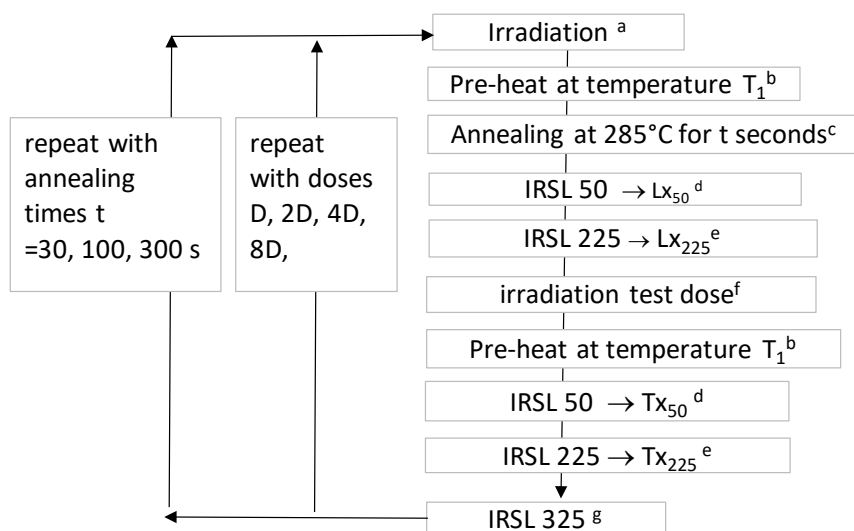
Irradiation $^{a}$

Pre-heat at temperature $T_1^{b}$

Annealing at 285°C for t seconds$^{c}$

IRSL 50 $\rightarrow Lx_{50}{}^{d}$

IRSL 225 $\rightarrow Lx_{225}{}^{e}$

irradiation test dose$^{f}$

Pre-heat at temperature $T_1^{b}$

IRSL 50 $\rightarrow Tx_{50}{}^{d}$

IRSL 225 $\rightarrow Tx_{225}{}^{e}$

IRSL 325 $^{g}$

repeat with annealing times t =30, 100, 300 s

repeat with doses D, 2D, 4D, 8D,